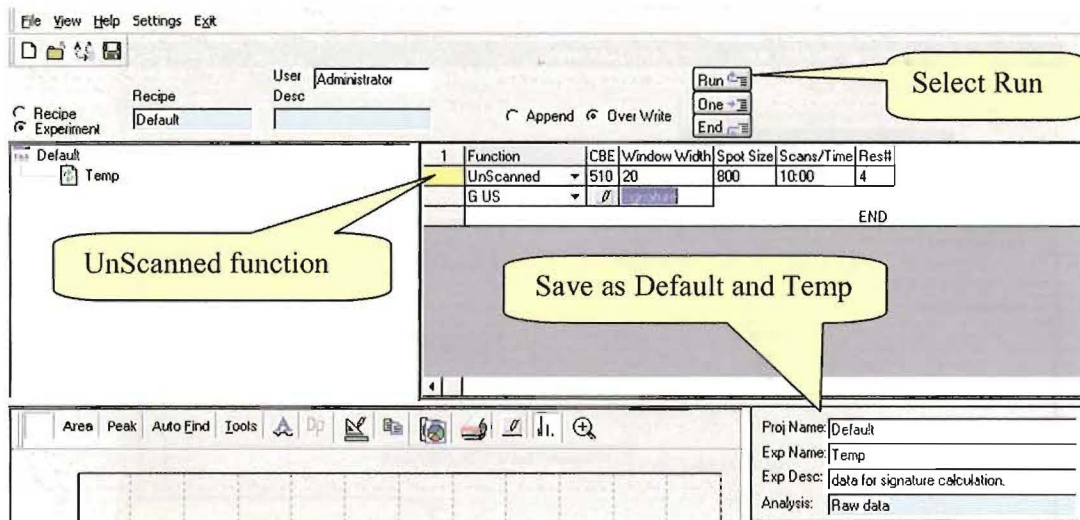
File View Help Settings Exit

Recipe
Experiment
Recipe
Default
User Administrator
Desc
Append Over Write
Run
One
End
Select Run

Default
Temp

| 1 | Function | CBE | Window Width | Spot Size | Scans/Time | Res# |
|---|---|---|---|---|---|---|
| | UnScanned | 510 | 20 | 800 | 10:00 | 4 |
| | G US | | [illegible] | | | |
| | | | | | END | |

UnScanned function

Save as Default and Temp

Area Peak Auto Find Tools

Proj Name: Default
Exp Name: Temp
Exp Desc: data for signature calculation.
Analysis: Raw data